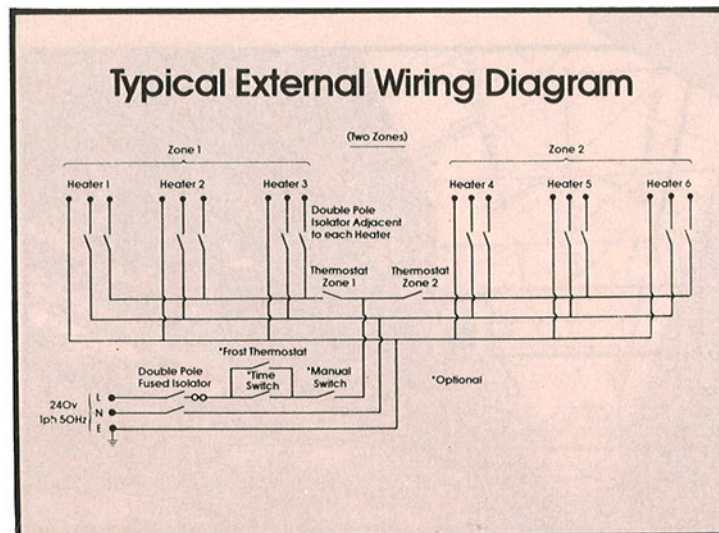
Typical External Wiring Diagram

(Two Zones)

Zone 1

Zone 2

Heater 1

Heater 2

Heater 3

Heater 4

Heater 5

Heater 6

Double Pole Isolator Adjacent to each Heater

Thermostat Zone 1

Thermostat Zone 2

*Frost Thermostat

Double Pole Fused Isolator

*Time Switch

*Manual Switch

*Optional

240v 1ph 50Hz

L

N

E